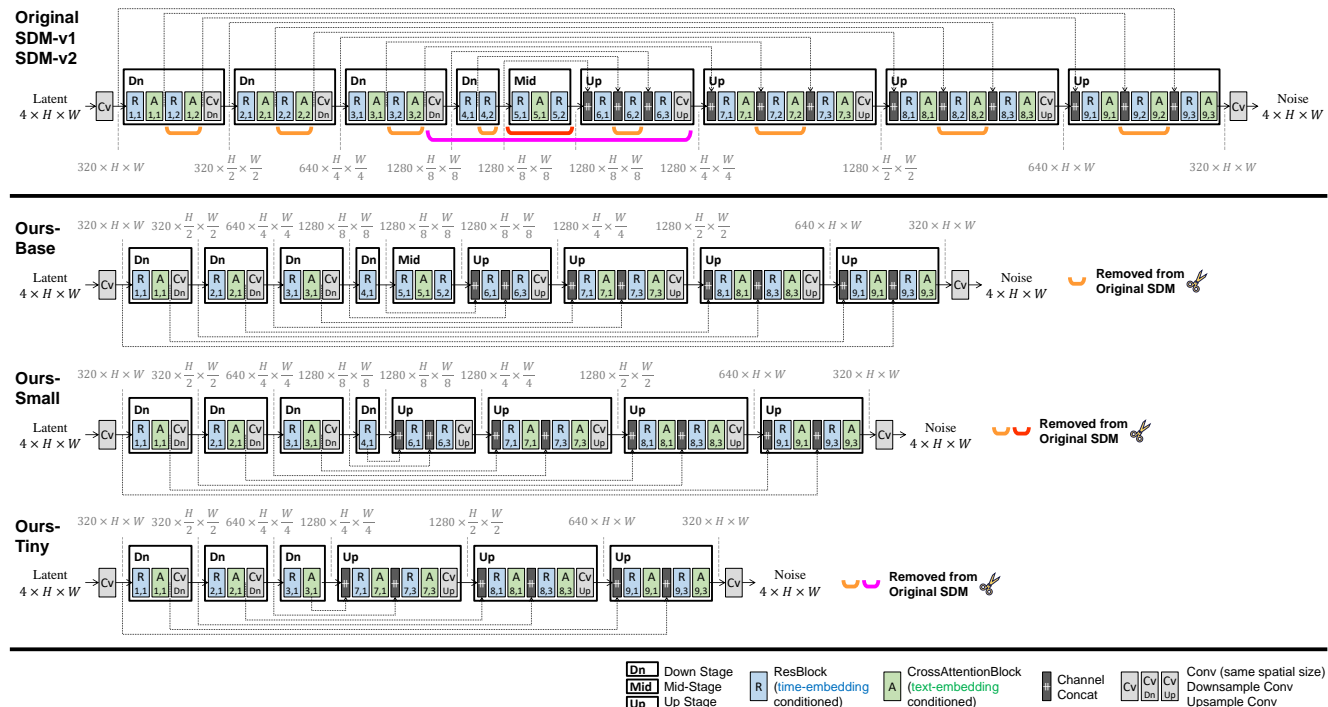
Original
SDM-v1
SDM-v2

Latent
$4 \times H \times W$

Cv

Dn
R 1,1 A 1,1 R 1,2 A 1,2 Cv Dn

Dn
R 2,1 A 2,1 R 2,2 A 2,2 Cv Dn

Dn
R 3,1 A 3,1 R 3,2 A 3,2 Cv Dn

Dn
R 4,1 R 4,2

Mid
R 5,1 A 5,1 R 5,2

Up
R 6,1 R 6,2 R 6,3 Cv Up

Up
R 7,1 A 7,1 R 7,2 A 7,2 R 7,3 A 7,3 Cv Up

Up
R 8,1 A 8,1 R 8,2 A 8,2 R 8,3 A 8,3 Cv Up

Up
R 9,1 A 9,1 R 9,2 A 9,2 R 9,3 A 9,3

Cv

Noise
$4 \times H \times W$

$320 \times H \times W$ $320 \times \frac{H}{2} \times \frac{W}{2}$ $640 \times \frac{H}{4} \times \frac{W}{4}$ $1280 \times \frac{H}{8} \times \frac{W}{8}$ $1280 \times \frac{H}{8} \times \frac{W}{8}$ $1280 \times \frac{H}{8} \times \frac{W}{8}$ $1280 \times \frac{H}{4} \times \frac{W}{4}$ $1280 \times \frac{H}{2} \times \frac{W}{2}$ $640 \times H \times W$ $320 \times H \times W$

Ours-
Base

$320 \times H \times W$ $320 \times \frac{H}{2} \times \frac{W}{2}$ $640 \times \frac{H}{4} \times \frac{W}{4}$ $1280 \times \frac{H}{8} \times \frac{W}{8}$ $1280 \times \frac{H}{8} \times \frac{W}{8}$ $1280 \times \frac{H}{8} \times \frac{W}{8}$ $1280 \times \frac{H}{4} \times \frac{W}{4}$ $1280 \times \frac{H}{2} \times \frac{W}{2}$ $640 \times H \times W$ $320 \times H \times W$

Latent
$4 \times H \times W$

Cv

Dn
R 1,1 A 1,1 Cv Dn

Dn
R 2,1 A 2,1 Cv Dn

Dn
R 3,1 A 3,1 Cv Dn

Dn
R 4,1

Mid
R 5,1 A 5,1 R 5,2

Up
R 6,1 R 6,3 Cv Up

Up
R 7,1 A 7,1 R 7,3 A 7,3 Cv Up

Up
R 8,1 A 8,1 R 8,3 A 8,3 Cv Up

Up
R 9,1 A 9,1 R 9,3 A 9,3

Cv

Noise
$4 \times H \times W$

Removed from Original SDM

Ours-
Small

$320 \times H \times W$ $320 \times \frac{H}{2} \times \frac{W}{2}$ $640 \times \frac{H}{4} \times \frac{W}{4}$ $1280 \times \frac{H}{8} \times \frac{W}{8}$ $1280 \times \frac{H}{8} \times \frac{W}{8}$ $1280 \times \frac{H}{4} \times \frac{W}{4}$ $1280 \times \frac{H}{2} \times \frac{W}{2}$ $640 \times H \times W$ $320 \times H \times W$

Latent
$4 \times H \times W$

Cv

Dn
R 1,1 A 1,1 Cv Dn

Dn
R 2,1 A 2,1 Cv Dn

Dn
R 3,1 A 3,1 Cv Dn

Dn
R 4,1

Up
R 6,1 R 6,3 Cv Up

Up
R 7,1 A 7,1 R 7,3 A 7,3 Cv Up

Up
R 8,1 A 8,1 R 8,3 A 8,3 Cv Up

Up
R 9,1 A 9,1 R 9,3 A 9,3

Cv

Noise
$4 \times H \times W$

Removed from Original SDM

Ours-
Tiny

$320 \times H \times W$ $320 \times \frac{H}{2} \times \frac{W}{2}$ $640 \times \frac{H}{4} \times \frac{W}{4}$ $1280 \times \frac{H}{4} \times \frac{W}{4}$ $1280 \times \frac{H}{2} \times \frac{W}{2}$ $640 \times H \times W$ $320 \times H \times W$

Latent
$4 \times H \times W$

Cv

Dn
R 1,1 A 1,1 Cv Dn

Dn
R 2,1 A 2,1 Cv Dn

Dn
R 3,1 A 3,1

Up
R 7,1 A 7,1 R 7,3 A 7,3 Cv Up

Up
R 8,1 A 8,1 R 8,3 A 8,3 Cv Up

Up
R 9,1 A 9,1 R 9,3 A 9,3

Cv

Noise
$4 \times H \times W$

Removed from Original SDM

Dn Down Stage
Mid Mid-Stage
Up Up Stage
R ResBlock (time-embedding conditioned)
A CrossAttentionBlock (text-embedding conditioned)
Channel Concat
Cv Cv Dn Cv Up Conv (same spatial size) Downsample Conv Upsample Conv